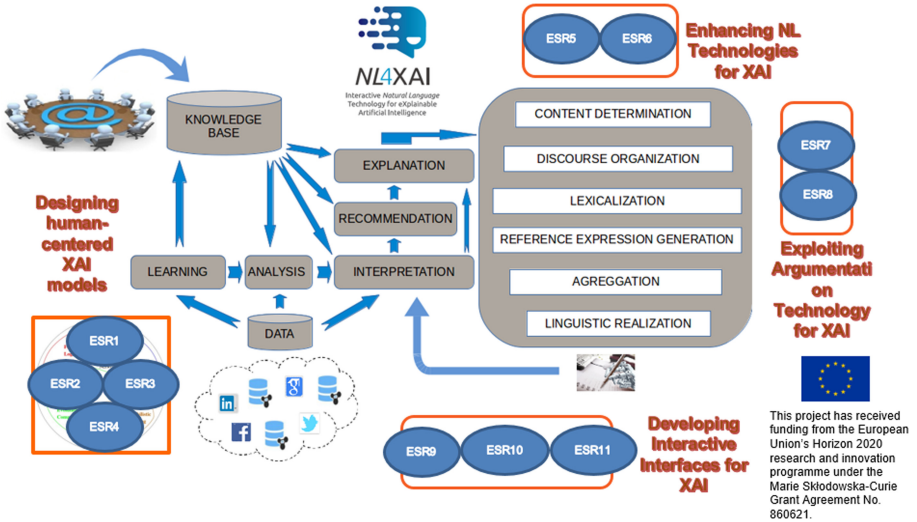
NL4XAI
Interactive Natural Language Technology for eXplainable Artificial Intelligence

ESR5 ESR6
Enhancing NL Technologies for XAI

KNOWLEDGE BASE

EXPLANATION

RECOMMENDATION

INTERPRETATION

LEARNING

ANALYSIS

DATA

CONTENT DETERMINATION

DISCOURSE ORGANIZATION

LEXICALIZATION

REFERENCE EXPRESSION GENERATION

AGREGGATION

LINGUISTIC REALIZATION

ESR7
ESR8
Exploiting Argumentati on Technology for XAI

Designing human-centered XAI models

ESR1
ESR2 ESR3
ESR4

ESR9 ESR10 ESR11
Developing Interactive Interfaces for XAI

This project has received funding from the European Union's Horizon 2020 research and innovation programme under the Marie Skłodowska-Curie Grant Agreement No. 860621.